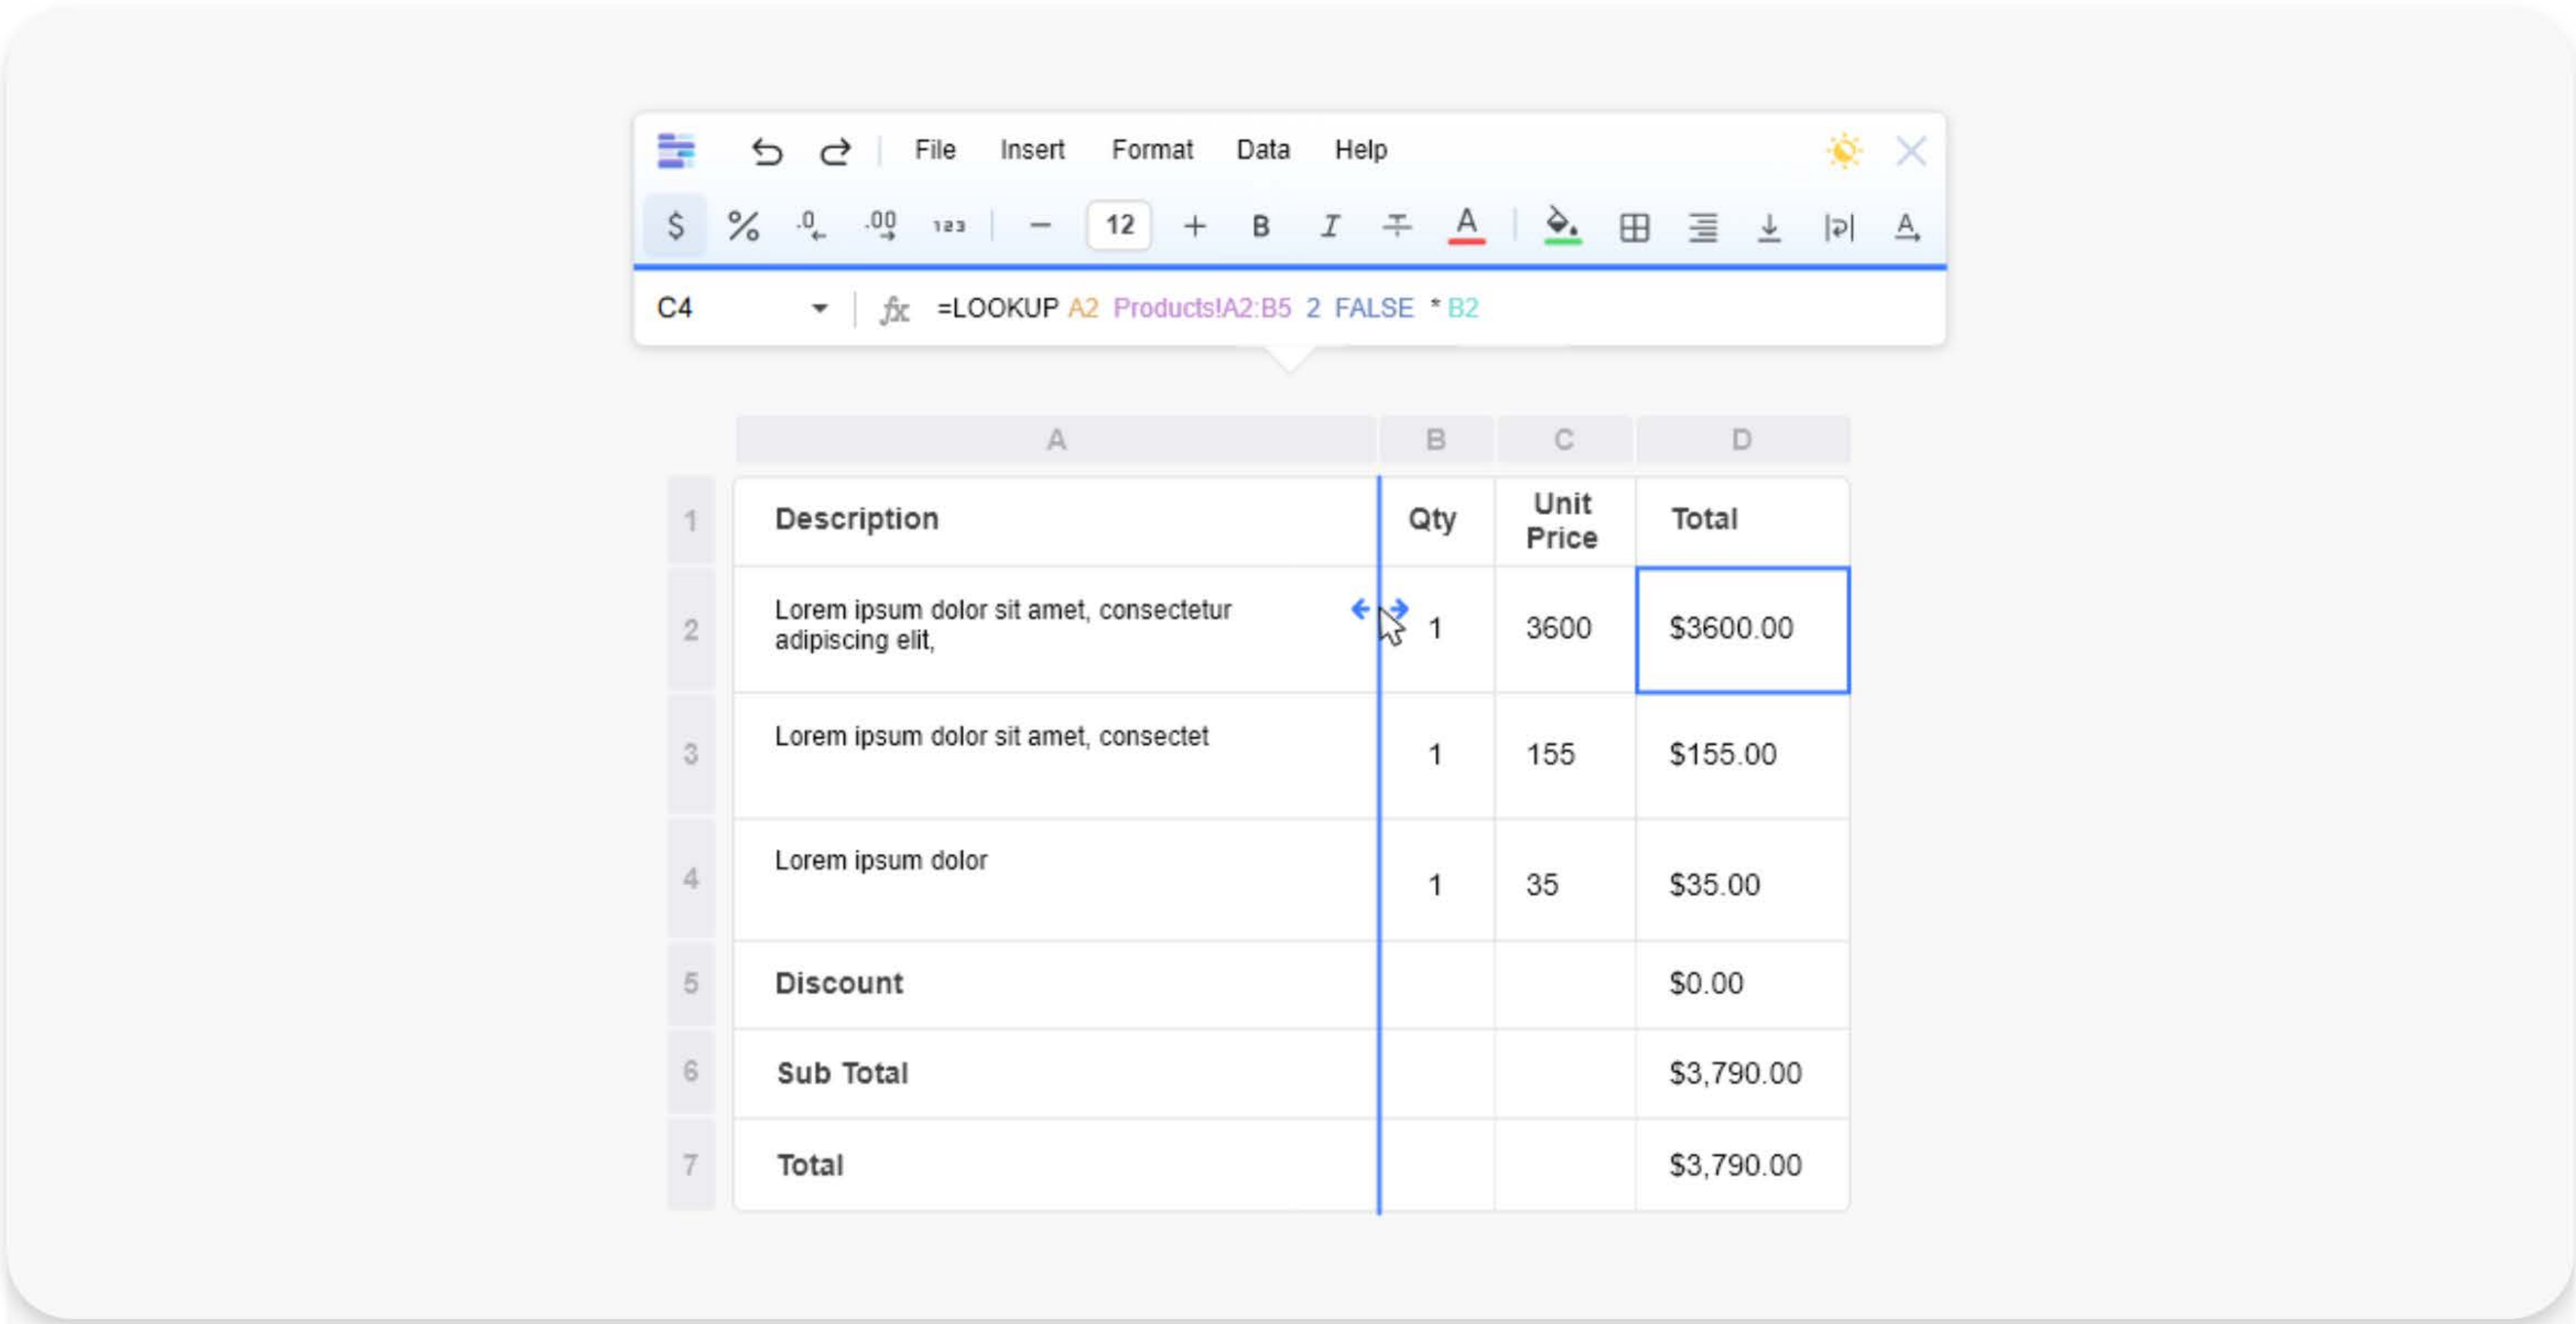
File Insert Format Data Help

$ % .0 .00 123 − 12 + B I

C4 fx =LOOKUP A2 Products!A2:B5 2 FALSE * B2

| | A | B | C | D |
|---|---|---|---|---|
| 1 | Description | Qty | Unit Price | Total |
| 2 | Lorem ipsum dolor sit amet, consectetur adipiscing elit, | 1 | 3600 | $3600.00 |
| 3 | Lorem ipsum dolor sit amet, consectet | 1 | 155 | $155.00 |
| 4 | Lorem ipsum dolor | 1 | 35 | $35.00 |
| 5 | Discount | | | $0.00 |
| 6 | Sub Total | | | $3,790.00 |
| 7 | Total | | | $3,790.00 |